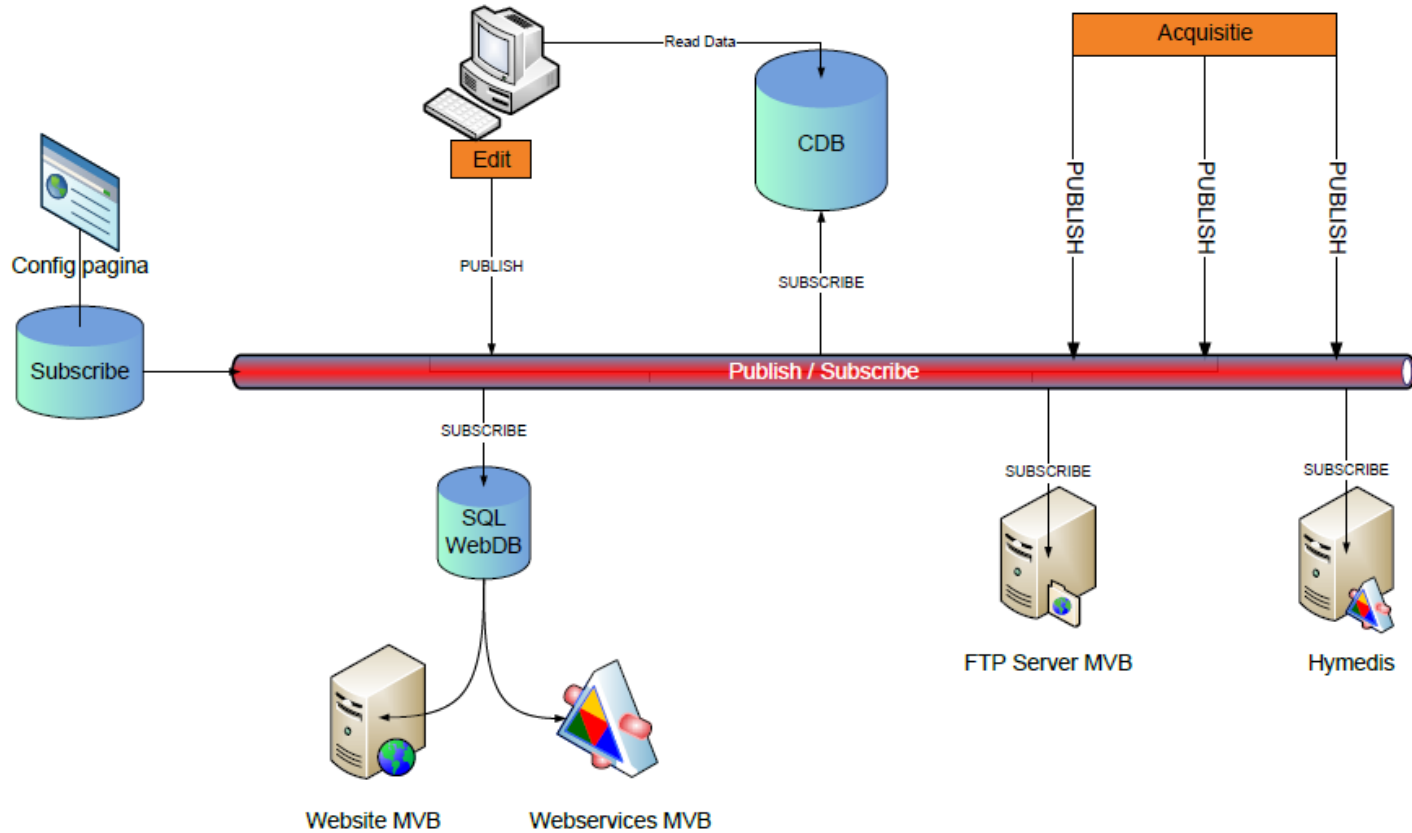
Read Data

Acquisitie

CDB

Edit

Config pagina

PUBLISH

PUBLISH

PUBLISH

PUBLISH

SUBSCRIBE

Subscribe

Publish / Subscribe

SUBSCRIBE

SQL WebDB

SUBSCRIBE

SUBSCRIBE

FTP Server MVB

Hymedis

Website MVB

Webservices MVB